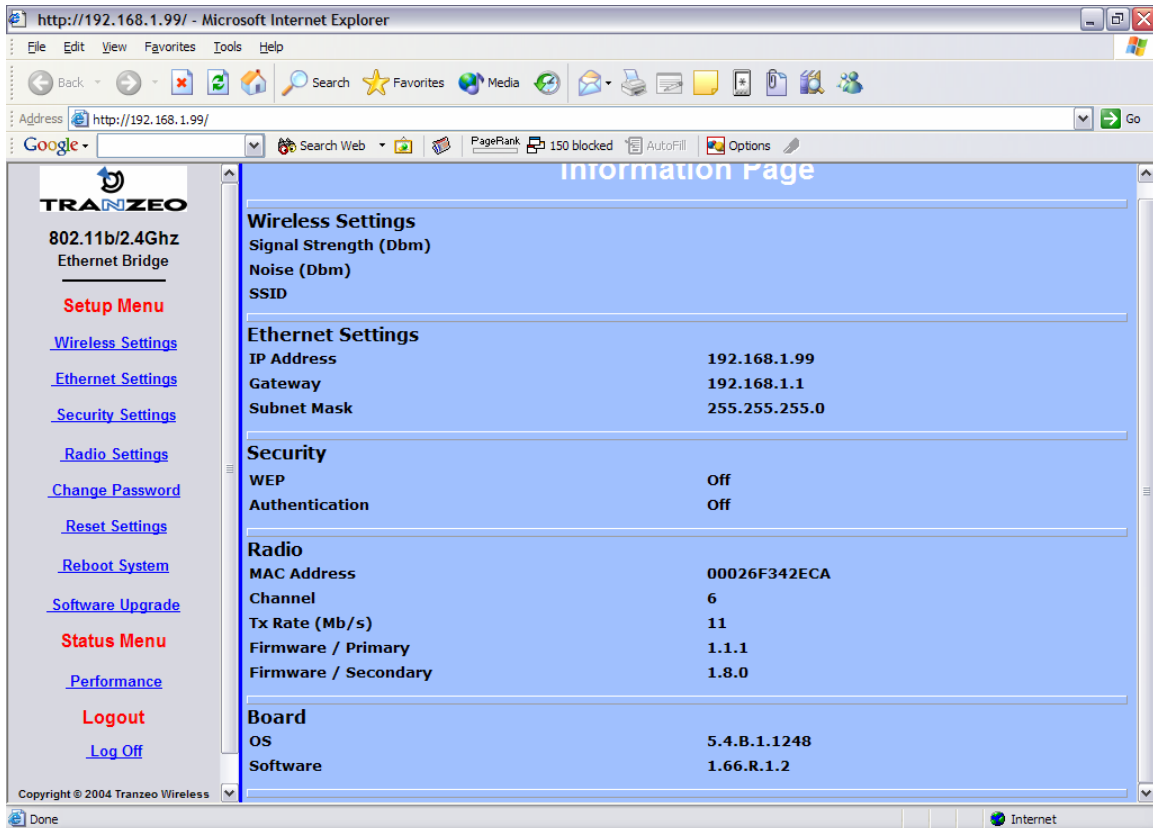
http://192.168.1.99/ - Microsoft Internet Explorer

File Edit View Favorites Tools Help

Back Search Favorites Media

Address http://192.168.1.99/ Go

Google Search Web PageRank 150 blocked AutoFill Options

TRANZEO

802.11b/2.4Ghz
Ethernet Bridge

Setup Menu

Wireless Settings

Ethernet Settings

Security Settings

Radio Settings

Change Password

Reset Settings

Reboot System

Software Upgrade

Status Menu

Performance

Logout

Log Off

Copyright © 2004 Tranzeo Wireless

Information Page

Wireless Settings
Signal Strength (Dbm)
Noise (Dbm)
SSID

Ethernet Settings

| | |
|---|---|
| IP Address | 192.168.1.99 |
| Gateway | 192.168.1.1 |
| Subnet Mask | 255.255.255.0 |

Security

| | |
|---|---|
| WEP | Off |
| Authentication | Off |

Radio

| | |
|---|---|
| MAC Address | 00026F342ECA |
| Channel | 6 |
| Tx Rate (Mb/s) | 11 |
| Firmware / Primary | 1.1.1 |
| Firmware / Secondary | 1.8.0 |

Board

| | |
|---|---|
| OS | 5.4.B.1.1248 |
| Software | 1.66.R.1.2 |

Done
Internet